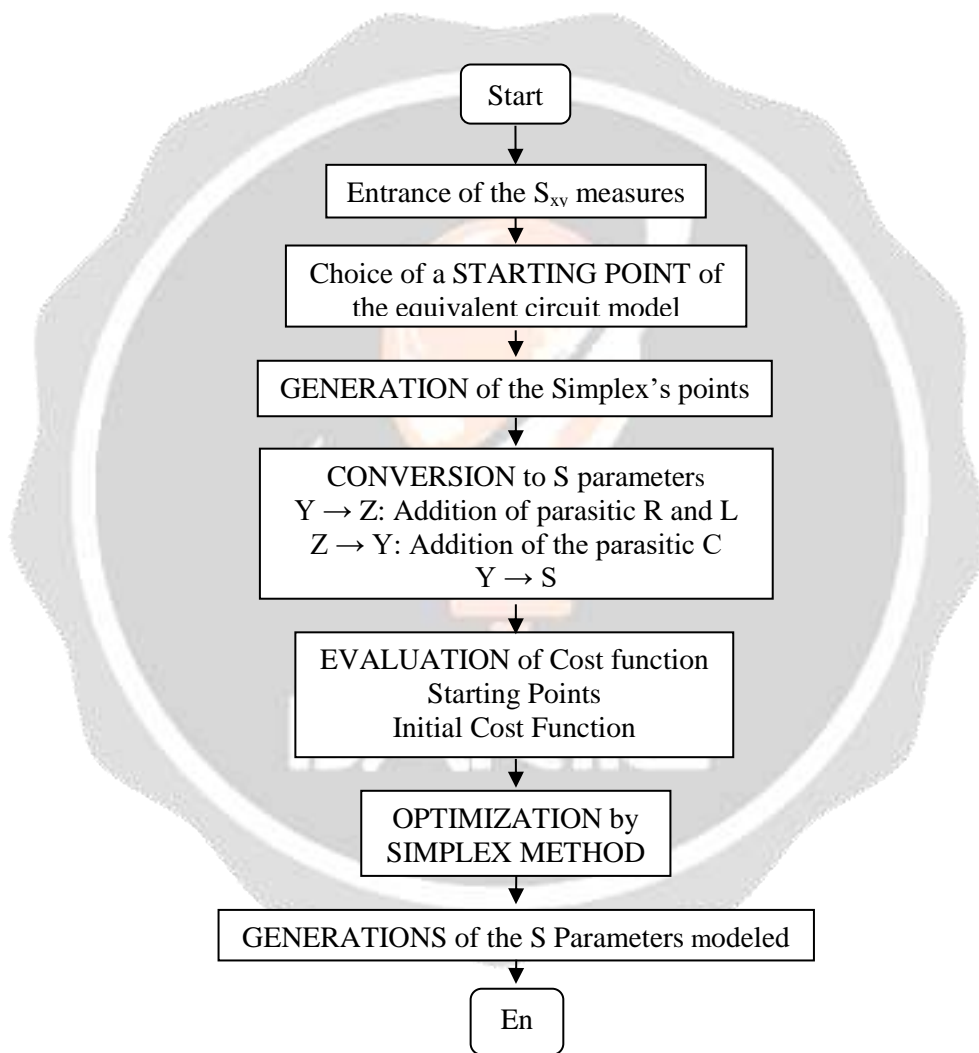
Start

Entrance of the $S_{xy}$ measures

Choice of a STARTING POINT of the equivalent circuit model

GENERATION of the Simplex's points

CONVERSION to S parameters
$Y \rightarrow Z$: Addition of parasitic R and L
$Z \rightarrow Y$: Addition of the parasitic C
$Y \rightarrow S$

EVALUATION of Cost function
Starting Points
Initial Cost Function

OPTIMIZATION by SIMPLEX METHOD

GENERATIONS of the S Parameters modeled

En